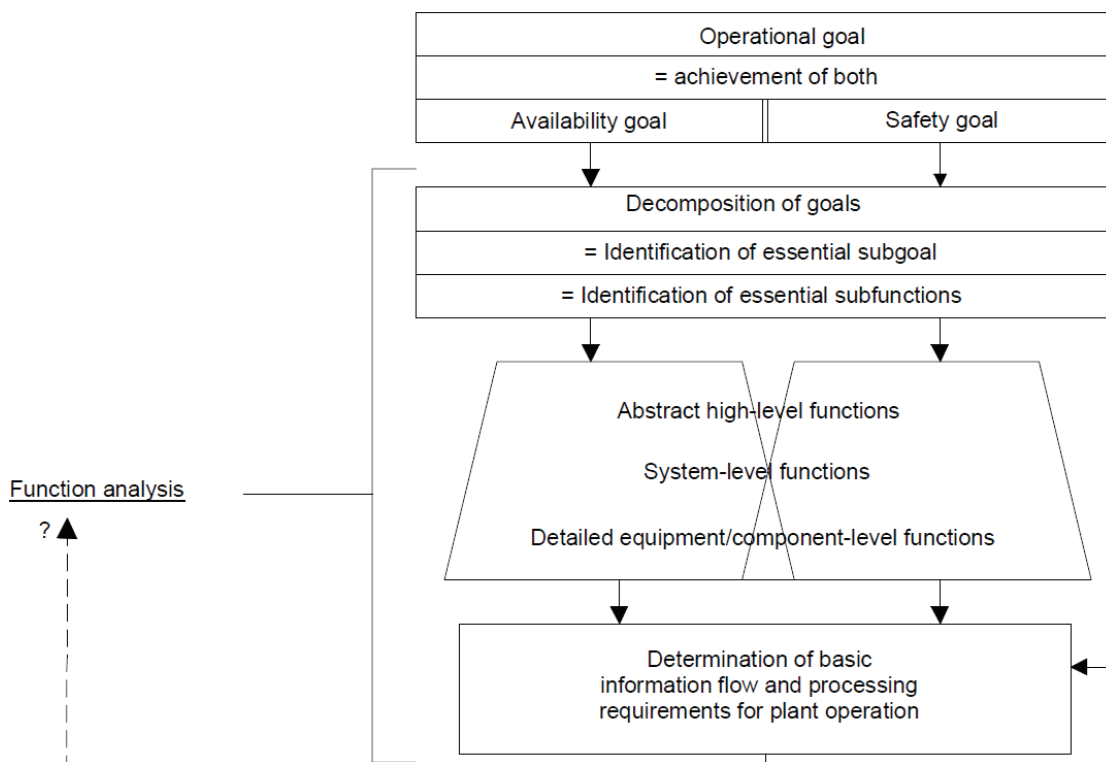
Operational goal

= achievement of both

Availability goal

Safety goal

Decomposition of goals

= Identification of essential subgoal

= Identification of essential subfunctions

Abstract high-level functions

System-level functions

Detailed equipment/component-level functions

Function analysis

?

Determination of basic information flow and processing requirements for plant operation